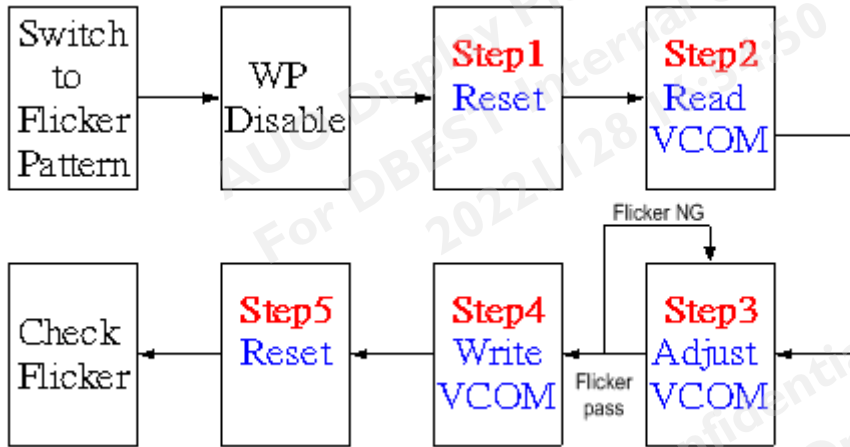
Switch to Flicker Pattern

WP Disable

Step1
Reset

Step2
Read VCOM

Flicker NG

Check Flicker

Step5
Reset

Step4
Write VCOM

Flicker pass

Step3
Adjust VCOM

AUO Display Pl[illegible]
For DBEST Internal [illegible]
2022/128 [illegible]50
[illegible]dentia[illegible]